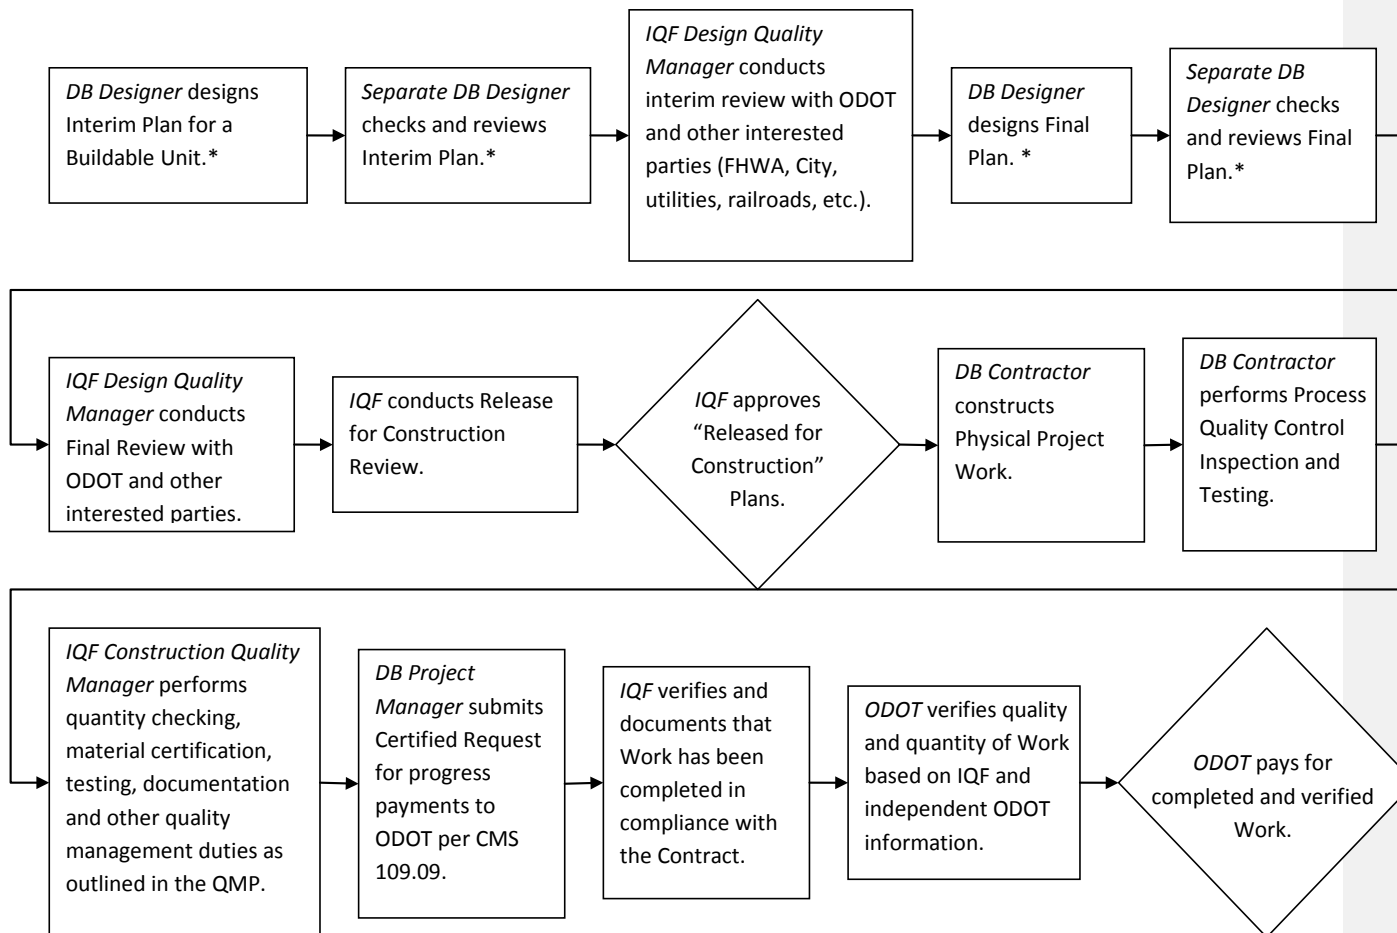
*DB Designer* designs Interim Plan for a Buildable Unit.*

*Separate DB Designer* checks and reviews Interim Plan.*

*IQF Design Quality Manager* conducts interim review with ODOT and other interested parties (FHWA, City, utilities, railroads, etc.).

*DB Designer* designs Final Plan. *

*Separate DB Designer* checks and reviews Final Plan.*

*IQF Design Quality Manager* conducts Final Review with ODOT and other interested parties.

*IQF* conducts Release for Construction Review.

*IQF* approves "Released for Construction" Plans.

*DB Contractor* constructs Physical Project Work.

*DB Contractor* performs Process Quality Control Inspection and Testing.

*IQF Construction Quality Manager* performs quantity checking, material certification, testing, documentation and other quality management duties as outlined in the QMP.

*DB Project Manager* submits Certified Request for progress payments to ODOT per CMS 109.09.

*IQF* verifies and documents that Work has been completed in compliance with the Contract.

*ODOT* verifies quality and quantity of Work based on IQF and independent ODOT information.

*ODOT* pays for completed and verified Work.